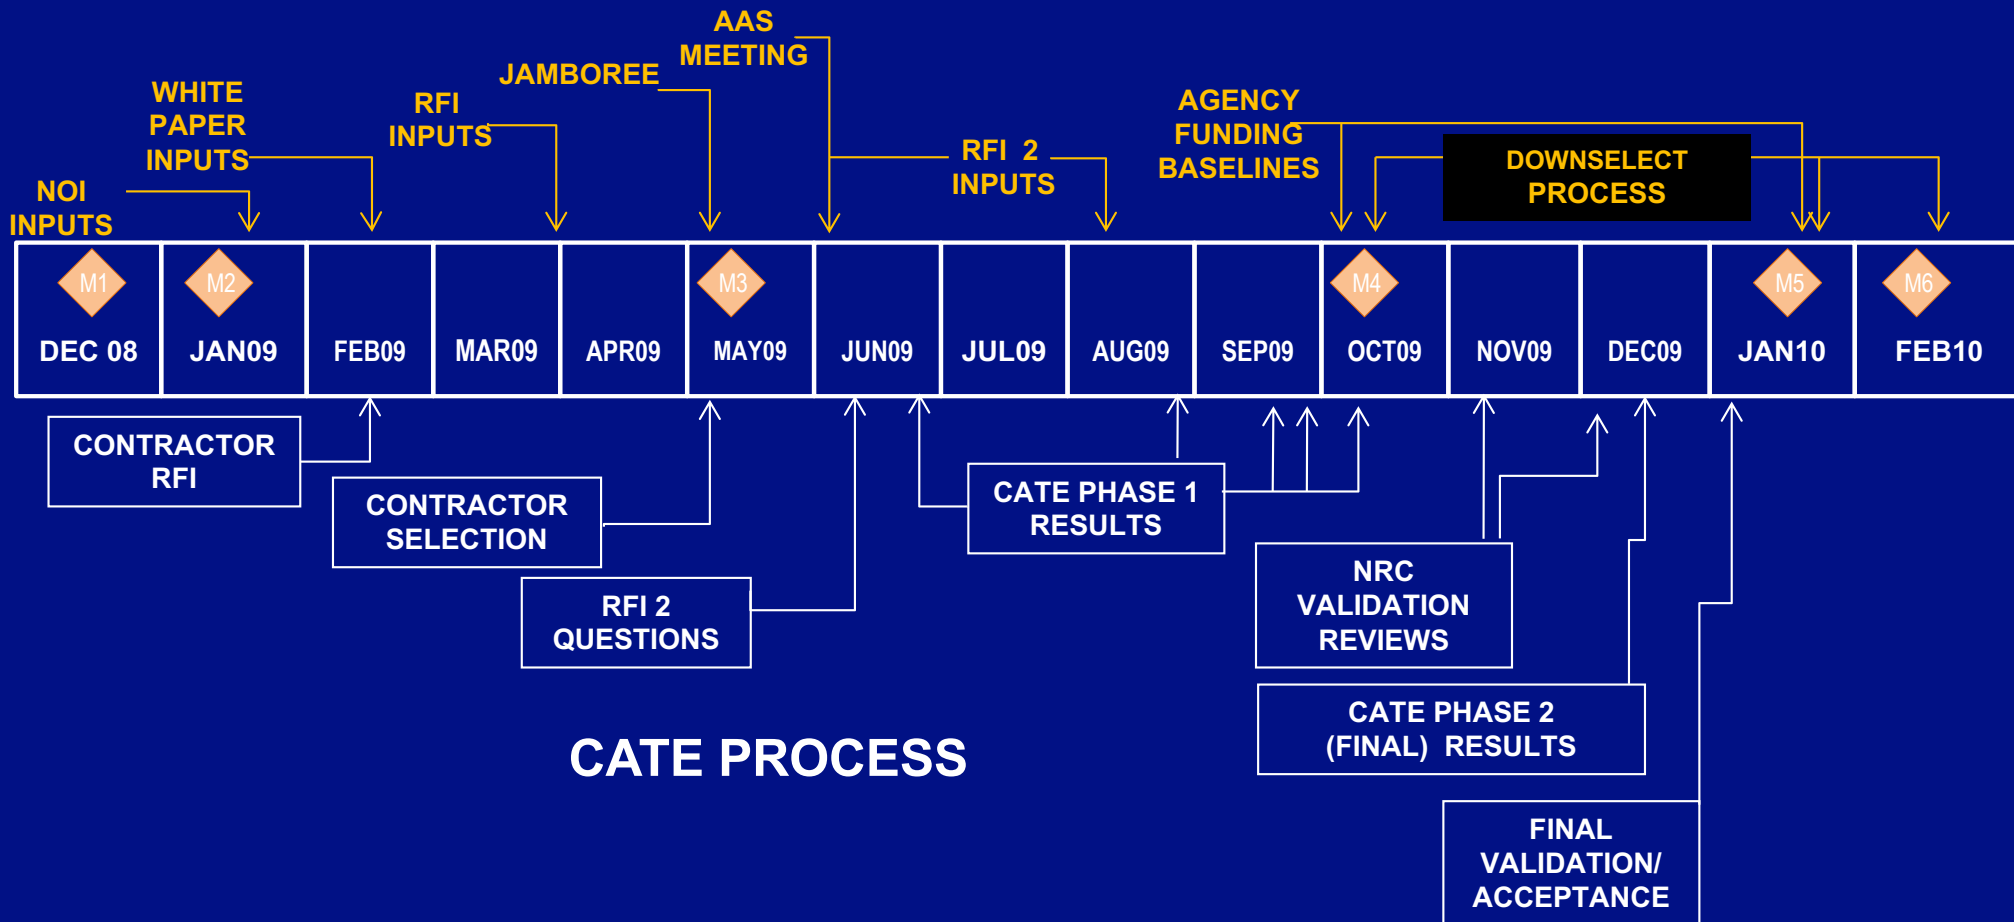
AAS MEETING

JAMBOREE

WHITE PAPER INPUTS

RFI INPUTS

NOI INPUTS

RFI 2 INPUTS

AGENCY FUNDING BASELINES

DOWNSELECT PROCESS

| M1 DEC 08 | M2 JAN09 | FEB09 | MAR09 | APR09 | M3 MAY09 | JUN09 | JUL09 | AUG09 | SEP09 | M4 OCT09 | NOV09 | DEC09 | M5 JAN10 | M6 FEB10 |
|---|---|---|---|---|---|---|---|---|---|---|---|---|---|---|

CONTRACTOR RFI

CONTRACTOR SELECTION

RFI 2 QUESTIONS

CATE PHASE 1 RESULTS

NRC VALIDATION REVIEWS

CATE PHASE 2 (FINAL) RESULTS

CATE PROCESS

FINAL VALIDATION/ ACCEPTANCE